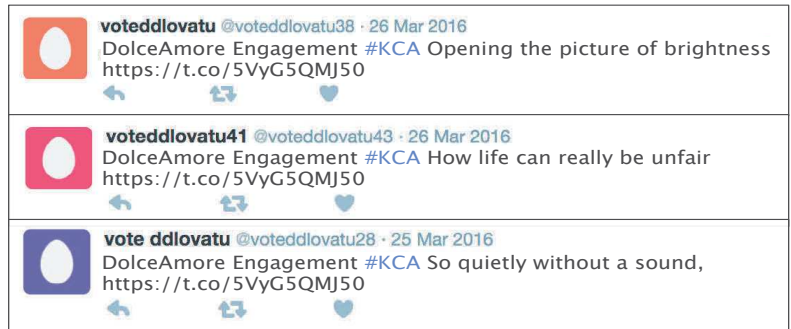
voteddlovatu @voteddlovatu38 · 26 Mar 2016
DolceAmore Engagement #KCA Opening the picture of brightness https://t.co/5VyG5QMJ50

voteddlovatu41 @voteddlovatu43 · 26 Mar 2016
DolceAmore Engagement #KCA How life can really be unfair https://t.co/5VyG5QMJ50

vote ddlovatu @voteddlovatu28 · 25 Mar 2016
DolceAmore Engagement #KCA So quietly without a sound, https://t.co/5VyG5QMJ50